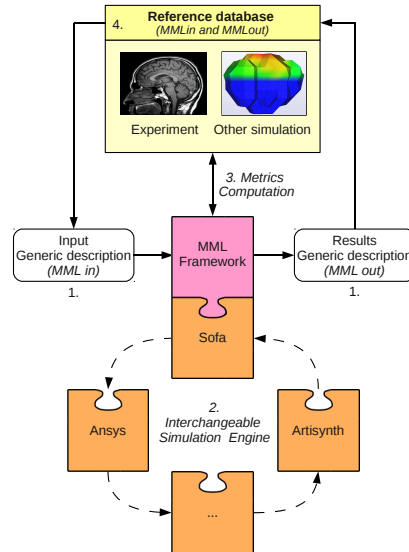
4. Reference database
(MMLin and MMLout)

Experiment Other simulation

3. Metrics Computation

Input
Generic description
(MML in)
1.

MML Framework

Results
Generic description
(MML out)
1.

Sofa

2.
Interchangeable
Simulation Engine

Ansys

Artisynth

...